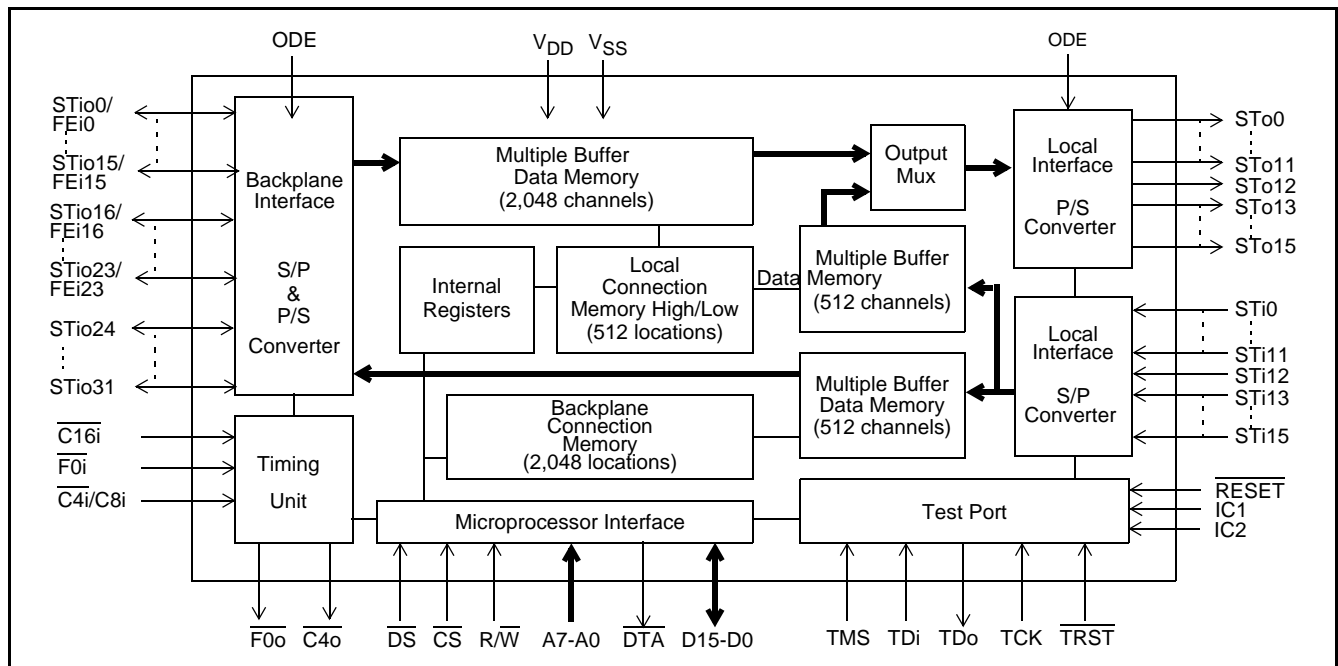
ODE

$V_{DD}$ $V_{SS}$

ODE

STio0/ FEi0

STio15/ FEi15

STio16/ FEi16

STio23/ FEi23

STio24

STio31

Backplane Interface

S/P & P/S Converter

Multiple Buffer Data Memory (2,048 channels)

Output Mux

Local Interface P/S Converter

STo0

STo11

STo12

STo13

STo15

Internal Registers

Local Connection Memory High/Low (512 locations)

Data

Multiple Buffer Memory (512 channels)

Local Interface S/P Converter

STi0

STi11

STi12

STi13

STi15

Backplane Connection Memory (2,048 locations)

Multiple Buffer Data Memory (512 channels)

$\overline{C16i}$

$\overline{F0i}$

$\overline{C4i}$/C8i

Timing Unit

Microprocessor Interface

Test Port

$\overline{RESET}$

IC1

IC2

$\overline{F0o}$ $\overline{C4o}$ $\overline{DS}$ $\overline{CS}$ R/$\overline{W}$ A7-A0 $\overline{DTA}$ D15-D0 TMS TDi TDo TCK $\overline{TRST}$